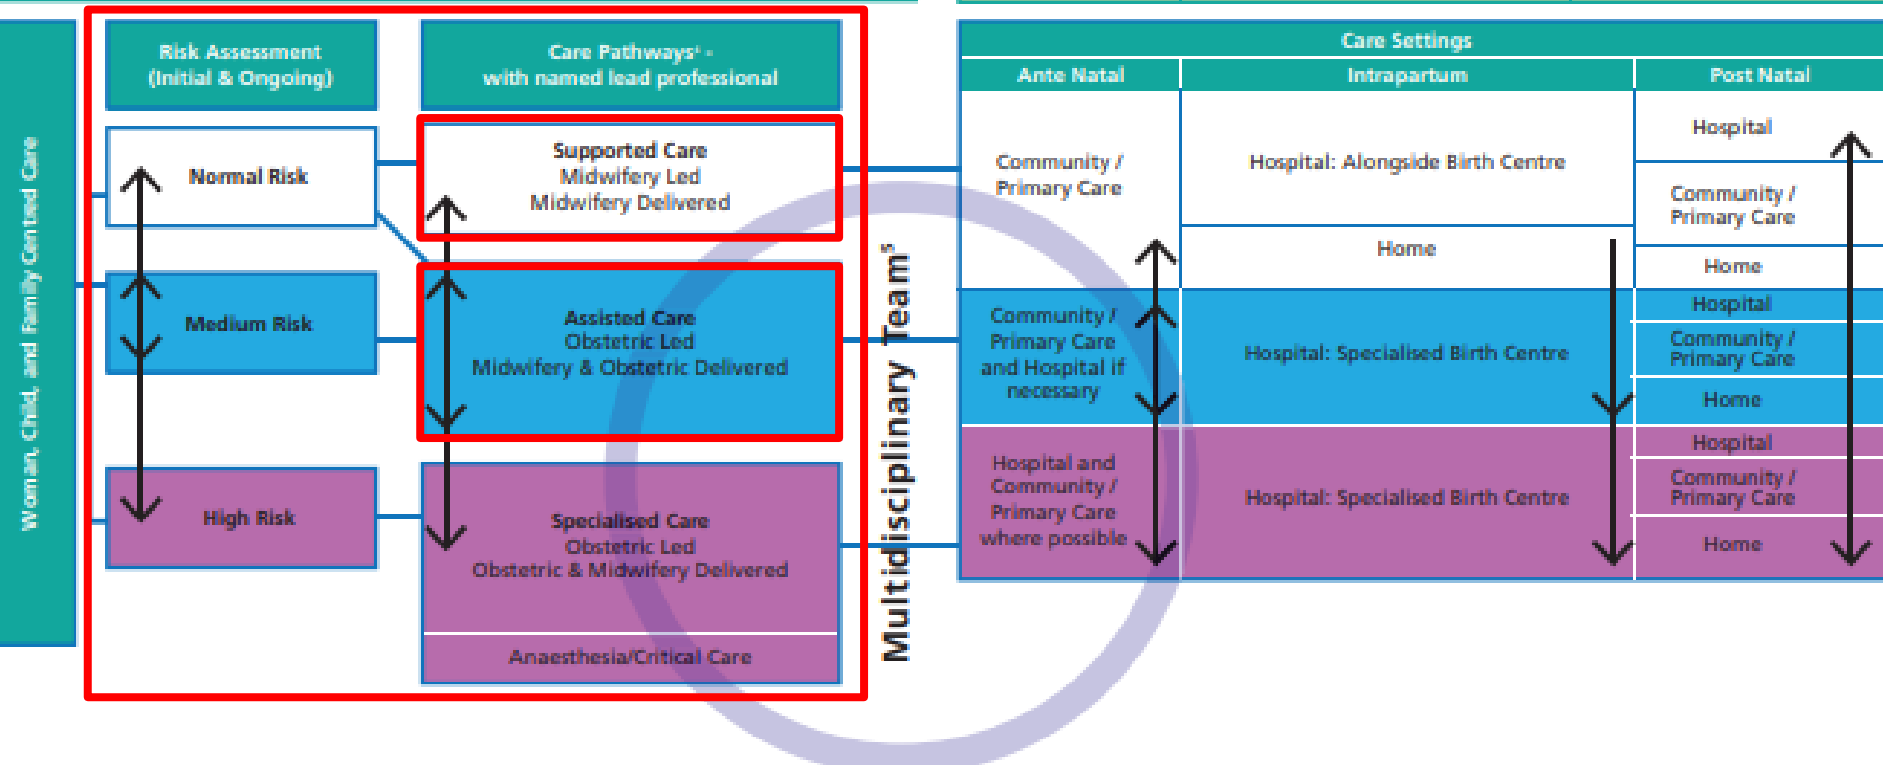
Woman, Child, and Family Centred Care

Risk Assessment (Initial & Ongoing)

Care Pathways⁴ - with named lead professional

Normal Risk

Medium Risk

High Risk

Supported Care
Midwifery Led
Midwifery Delivered

Assisted Care
Obstetric Led
Midwifery & Obstetric Delivered

Specialised Care
Obstetric Led
Obstetric & Midwifery Delivered

Anaesthesia/Critical Care

Multidisciplinary Team⁵

Care Settings

| Ante Natal | Intrapartum | Post Natal |
|---|---|---|
| Community / Primary Care | Hospital: Alongside Birth Centre | Hospital |
| | | Community / Primary Care |
| | Home | Home |
| Community / Primary Care and Hospital if necessary | Hospital: Specialised Birth Centre | Hospital |
| | | Community / Primary Care |
| | | Home |
| Hospital and Community / Primary Care where possible | Hospital: Specialised Birth Centre | Hospital |
| | | Community / Primary Care |
| | | Home |